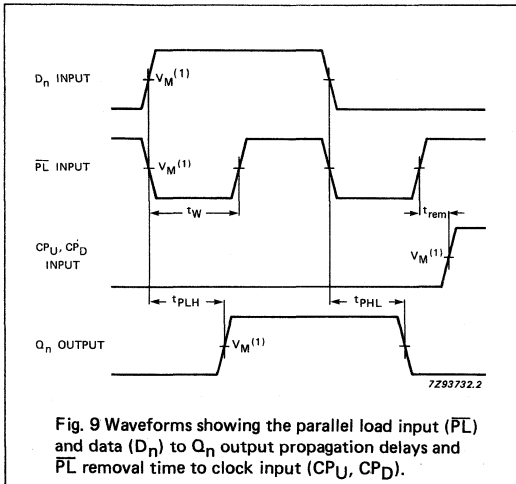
$D_n$ INPUT

$V_M^{(1)}$

$\overline{PL}$ INPUT

$V_M^{(1)}$

$t_W$

$t_{rem}$

$CP_U$, $CP_D$ INPUT

$V_M^{(1)}$

$t_{PLH}$

$t_{PHL}$

$Q_n$ OUTPUT

$V_M^{(1)}$

7Z93732.2

Fig. 9 Waveforms showing the parallel load input ($\overline{PL}$) and data ($D_n$) to $Q_n$ output propagation delays and $\overline{PL}$ removal time to clock input ($CP_U$, $CP_D$).